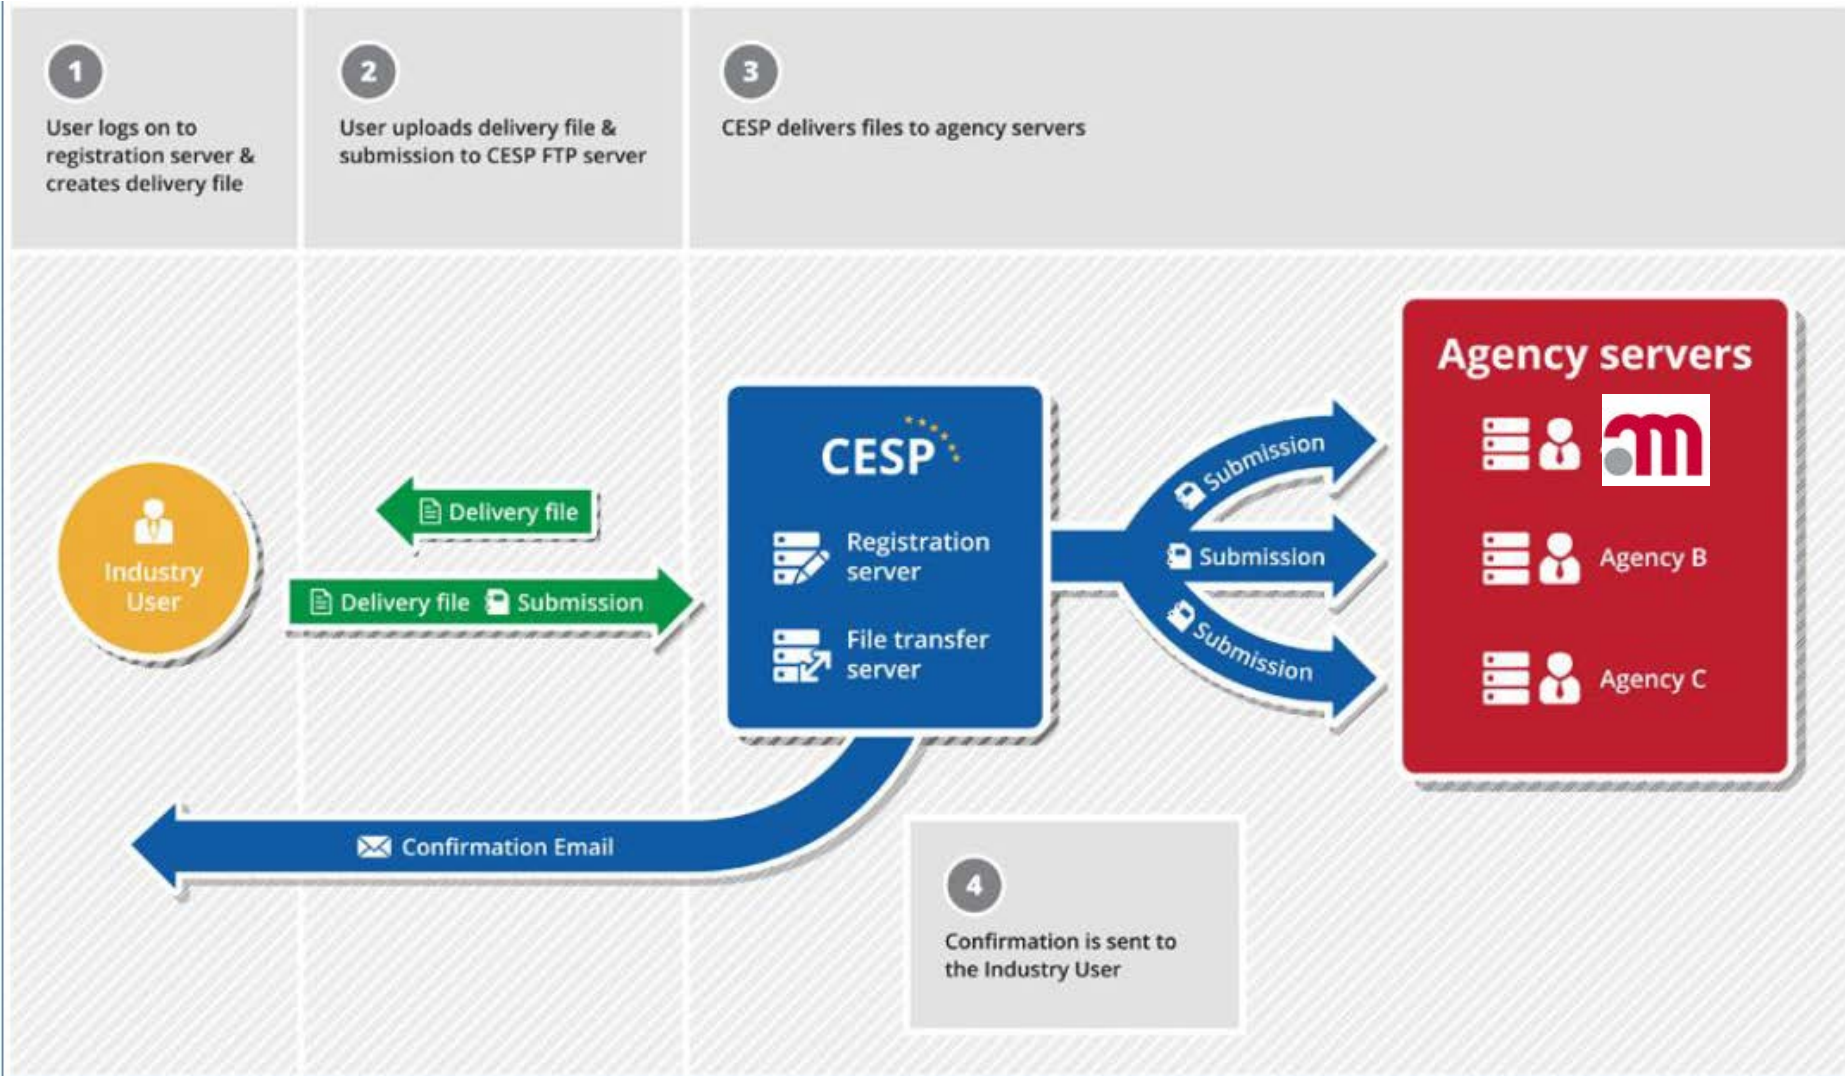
1

User logs on to registration server & creates delivery file

2

User uploads delivery file & submission to CESP FTP server

3

CESP delivers files to agency servers

Industry User

Delivery file

Delivery file Submission

CESP

Registration server

File transfer server

Submission

Submission

Submission

Agency servers

Agency B

Agency C

Confirmation Email

4

Confirmation is sent to the Industry User